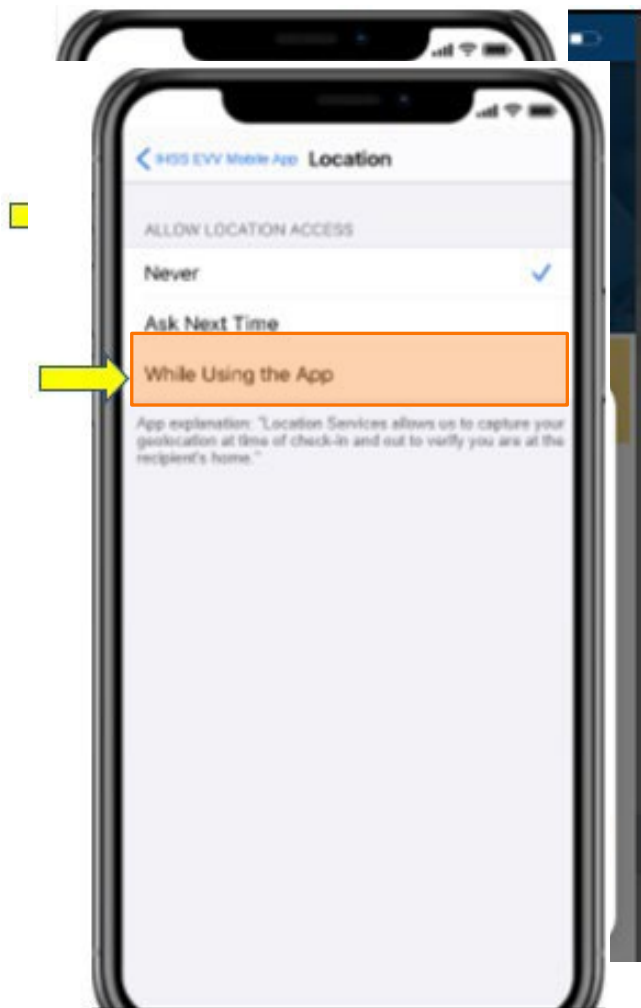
< IHSS EVV Mobile App Location

ALLOW LOCATION ACCESS

Never

Ask Next Time

While Using the App

App explanation: "Location Services allows us to capture your geolocation at time of check-in and out to verify you are at the recipient's home."